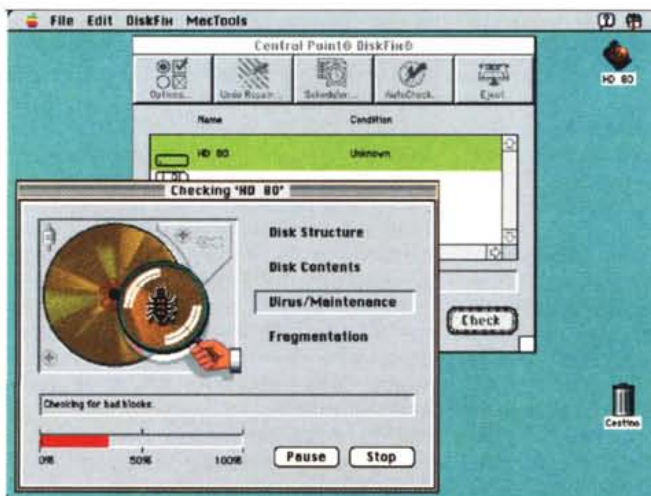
File Edit DiskFix MacTools

Central Point® DiskFix®

Options... Undo Repair... Scheduler... AutoCheck... Eject

Name Condition

HD 80 Unknown

HD 80

Checking 'HD 80'

Disk Structure

Disk Contents

Virus/Maintenance

Fragmentation

Check

Checking for bad blocks.

0% 50% 100%

Pause Stop

Cestino